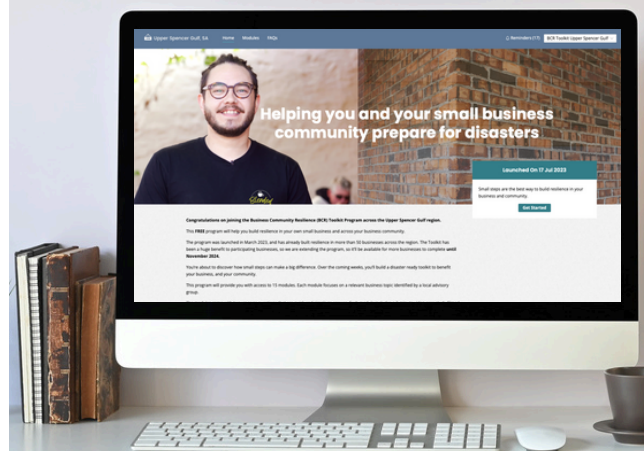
Upper Spencer Gulf, SA Home Modules FAQs

Reminders (17) BCR Toolkit Upper Spencer Gulf

Helping you and your small business community prepare for disasters

Launched On 17 Jul 2023

Small steps are the best way to build resilience in your business and community.

Get Started

Congratulations on joining the Business Community Resilience (BCR) Toolkit Program across the Upper Spencer Gulf region.

This FREE program will help you build resilience in your own small business and across your business community.

The program was launched in March 2023, and has already built resilience in more than 50 businesses across the region. The Toolkit has been a huge benefit to participating businesses, so we are extending the program, so it'll be available for more businesses to complete until November 2024.

You're about to discover how small steps can make a big difference. Over the coming weeks, you'll build a disaster ready toolkit to benefit your business, and your community.

This program will provide you with access to 13 modules. Each module focuses on a relevant business topic identified by a local advisory group.